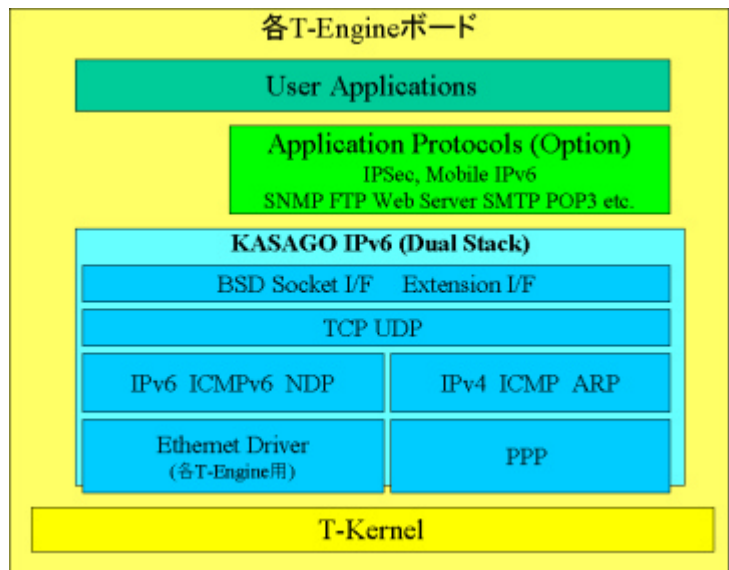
各T-Engineボード

User Applications

Application Protocols (Option)
IPSec, Mobile IPv6
SNMP FTP Web Server SMTP POP3 etc.

KASAGO IPv6 (Dual Stack)

BSD Socket I/F Extension I/F

TCP UDP

IPv6 ICMPv6 NDP

IPv4 ICMP ARP

Ethernet Driver
(各T-Engine用)

PPP

T-Kernel